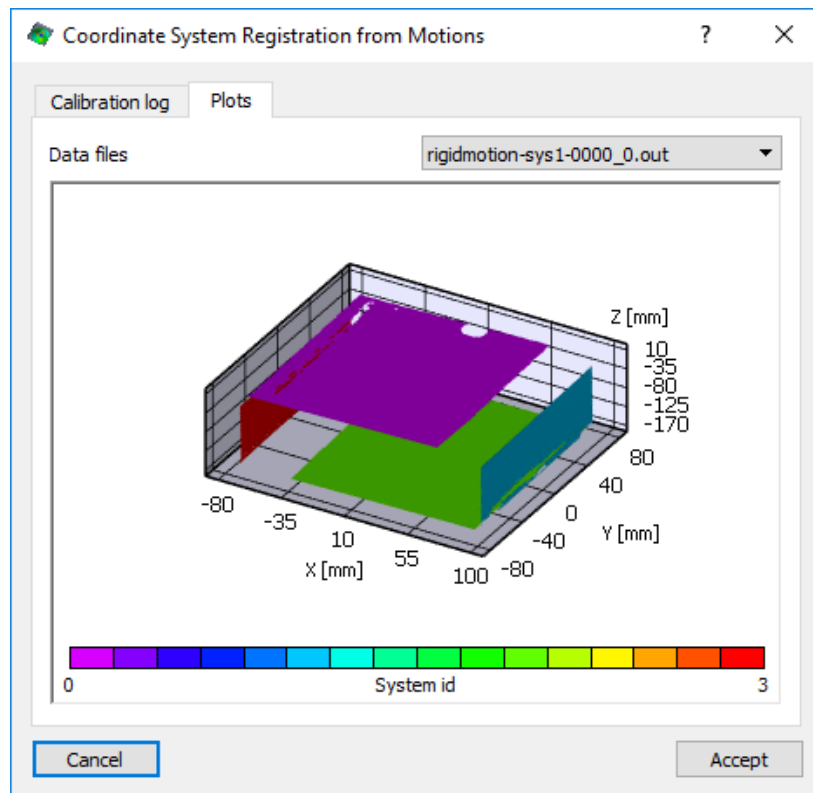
Coordinate System Registration from Motions

?

Calibration log

Plots

Data files

rigidmotion-sys1-0000_0.out

Z [mm]

10
-35
-80
-125
-170

80
40
0
-40
-80

Y [mm]

-80
-35
10
55
100

X [mm]

0

System id

3

Cancel

Accept